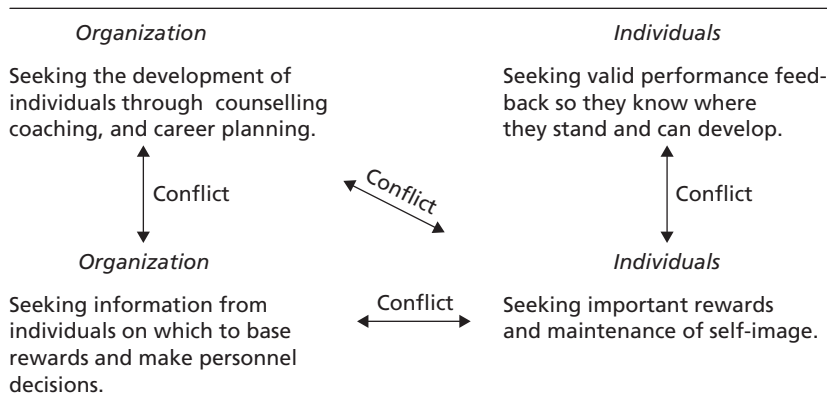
*Organization*

Seeking the development of individuals through counselling coaching, and career planning.

Conflict

Conflict

*Individuals*

Seeking valid performance feedback so they know where they stand and can develop.

Conflict

*Organization*

Seeking information from individuals on which to base rewards and make personnel decisions.

Conflict

*Individuals*

Seeking important rewards and maintenance of self-image.